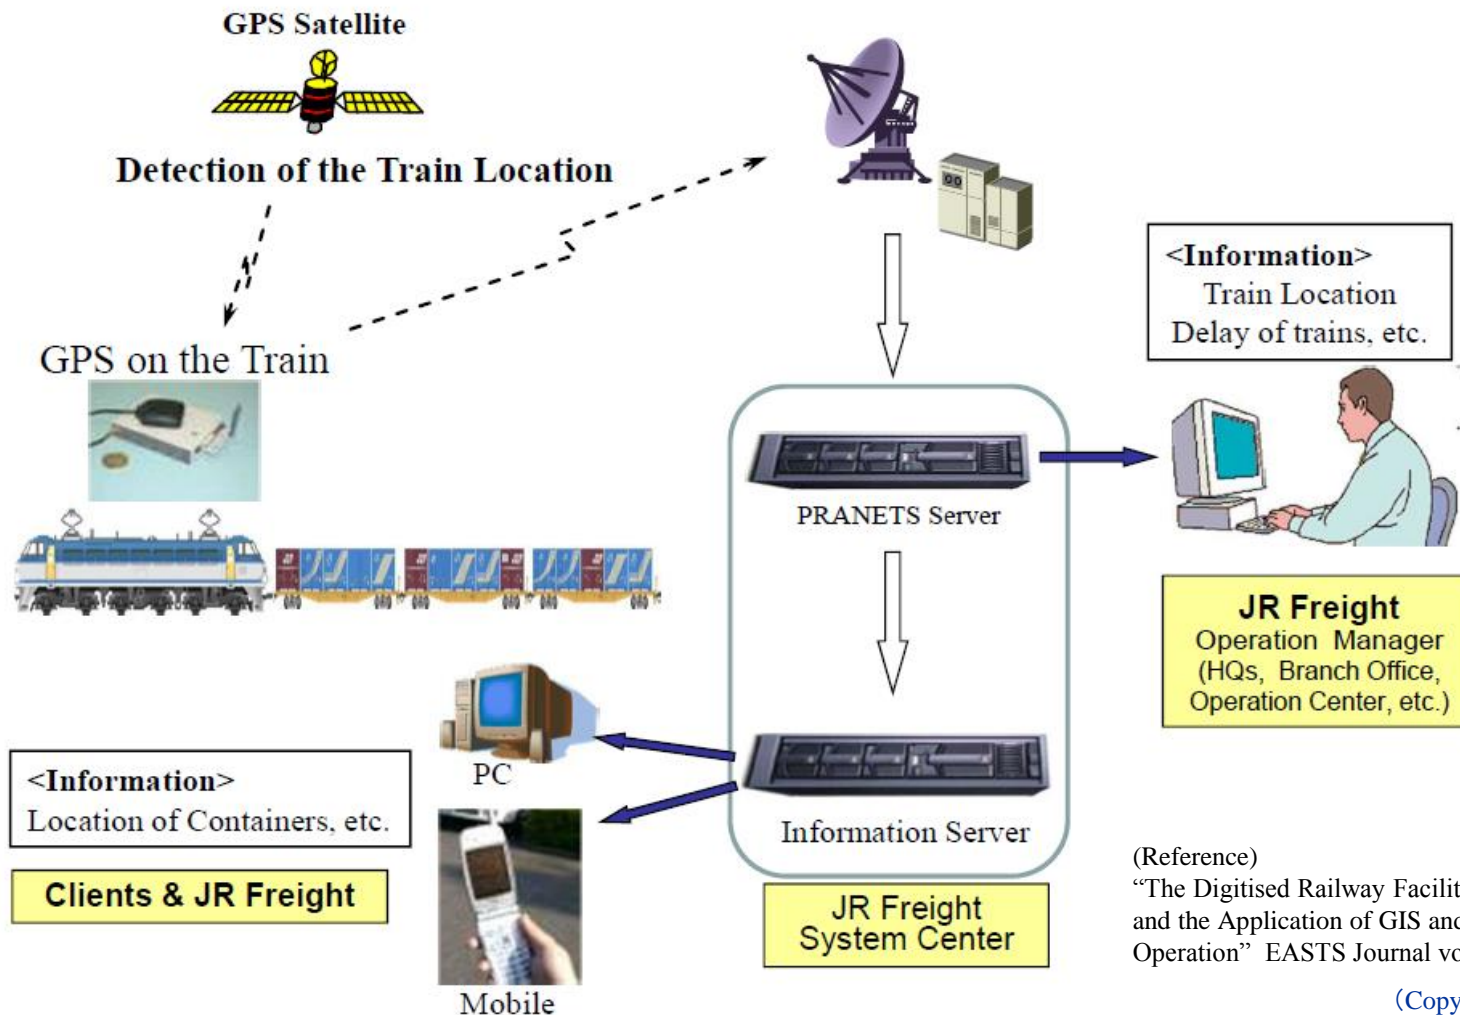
GPS Satellite

Detection of the Train Location

GPS on the Train

<Information>
Train Location
Delay of trains, etc.

PRANETS Server

JR Freight
Operation Manager
(HQs, Branch Office, Operation Center, etc.)

PC

<Information>
Location of Containers, etc.

Clients & JR Freight

Information Server

JR Freight
System Center

Mobile

(Reference)
“The Digitised Railway Facilit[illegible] and the Application of GIS an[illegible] Operation” EASTS Journal v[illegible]

(Copy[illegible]